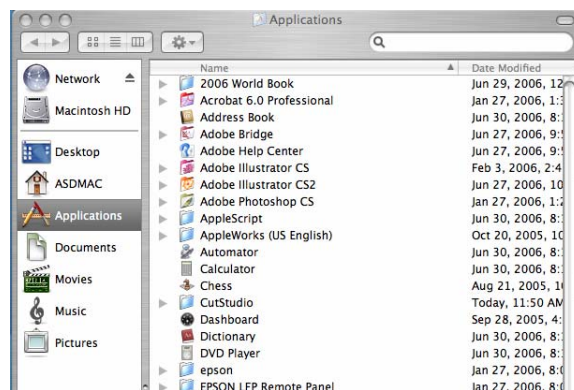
Applications

Network
Macintosh HD
Desktop
ASDMAC
Applications
Documents
Movies
Music
Pictures

| Name | Date Modified |
|---|---|
| 2006 World Book | Jun 29, 2006, 12 |
| Acrobat 6.0 Professional | Jan 27, 2006, 1:3 |
| Address Book | Jun 30, 2006, 8: |
| Adobe Bridge | Jun 27, 2006, 9: |
| Adobe Help Center | Jun 27, 2006, 9: |
| Adobe Illustrator CS | Feb 3, 2006, 2:4 |
| Adobe Illustrator CS2 | Jun 27, 2006, 10 |
| Adobe Photoshop CS | Jan 27, 2006, 1:2 |
| AppleScript | Jun 30, 2006, 8: |
| AppleWorks (US English) | Oct 20, 2005, 10 |
| Automator | Jun 30, 2006, 8: |
| Calculator | Jun 30, 2006, 8: |
| Chess | Aug 21, 2005, 1 |
| CutStudio | Today, 11:50 AM |
| Dashboard | Sep 28, 2005, 4: |
| Dictionary | Jun 30, 2006, 8: |
| DVD Player | Jun 30, 2006, 8: |
| epson | Jan 27, 2006, 8: |
| EPSON LFP Remote Panel | Jan 27, 2006, 8: |